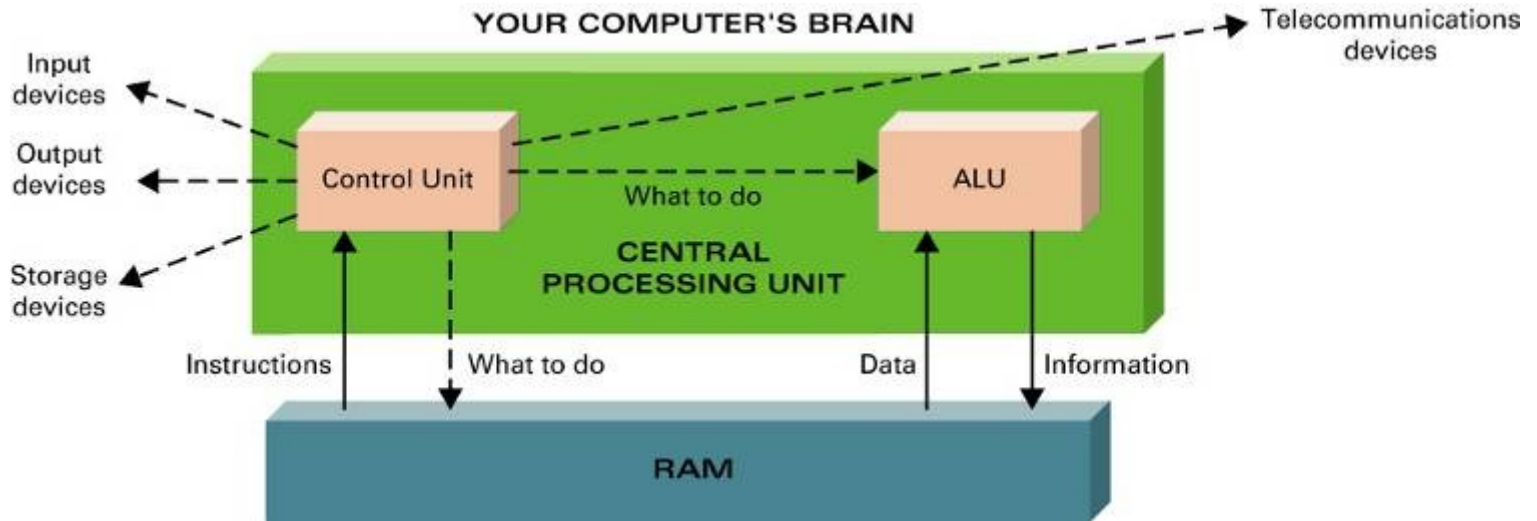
YOUR COMPUTER'S BRAIN

Telecommunications devices

Input devices

Output devices

Storage devices

Control Unit

What to do

ALU

CENTRAL PROCESSING UNIT

Instructions

What to do

Data

Information

RAM